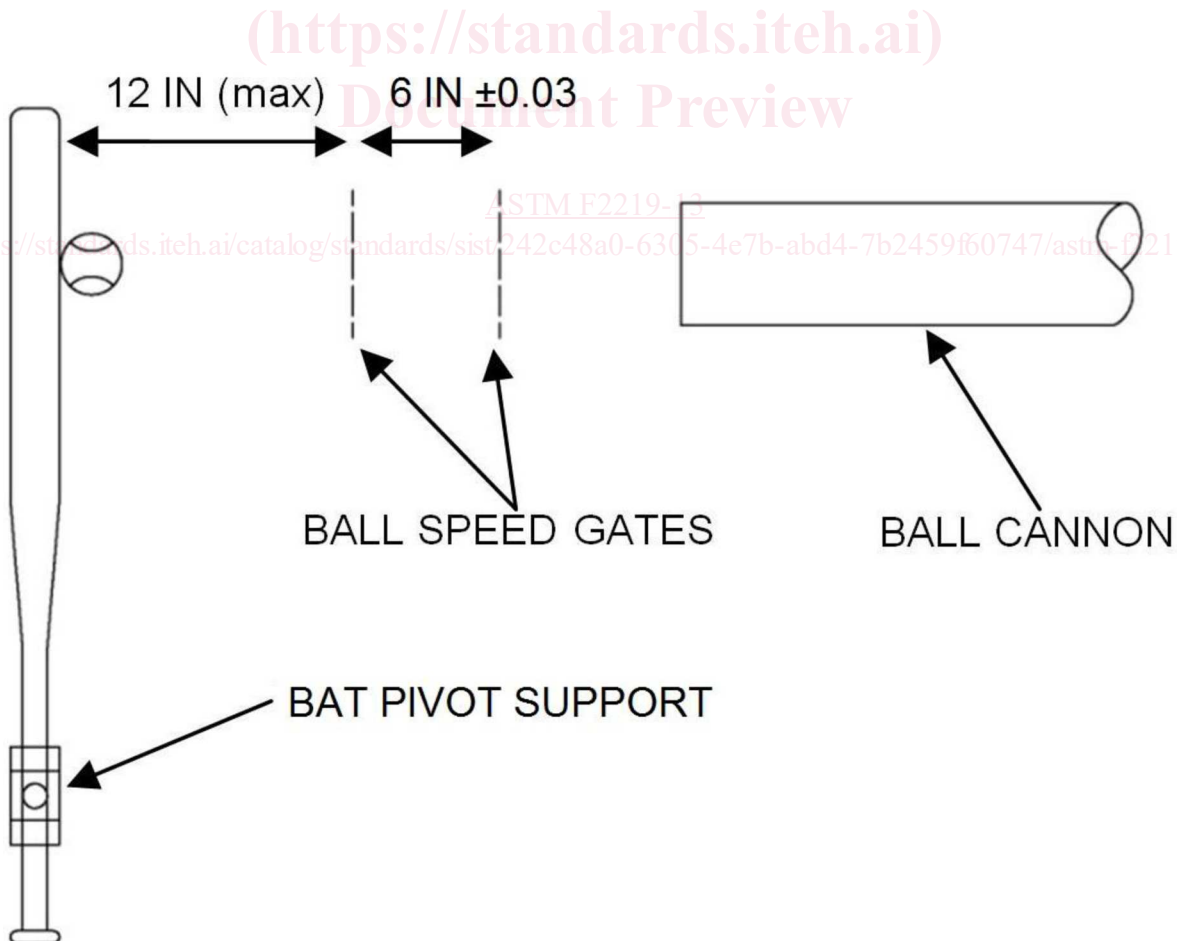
(https://standards.iteh.ai)
Document Preview

12 IN (max)

6 IN ±0.03

ASTM F2219-13

https://standards.iteh.ai/catalog/standards/sist/242c48a0-6305-4e7b-abd4-7b2459f60747/astm-f2219-13

BALL SPEED GATES

BALL CANNON

BAT PIVOT SUPPORT